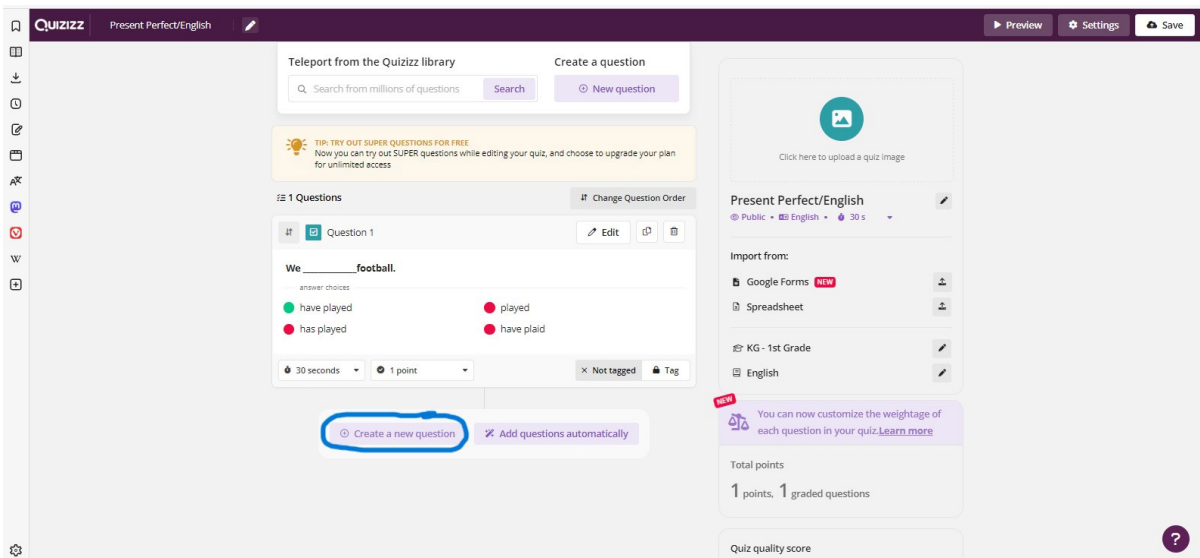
QUIZIZZ Present Perfect/English

Preview Settings Save

Teleport from the Quizizz library

Search from millions of questions Search

Create a question

New question

TIP: TRY OUT SUPER QUESTIONS FOR FREE
Now you can try out SUPER questions while editing your quiz, and choose to upgrade your plan for unlimited access

1 Questions

Change Question Order

Question 1

Edit

We __________football.

answer choices

have played

played

has played

have plaid

30 seconds

1 point

Not tagged

Tag

Create a new question

Add questions automatically

Click here to upload a quiz image

Present Perfect/English

Public • English • 30 s

Import from:

Google Forms NEW

Spreadsheet

KG - 1st Grade

English

NEW

You can now customize the weightage of each question in your quiz.Learn more

Total points

1 points, 1 graded questions

Quiz quality score

W

?